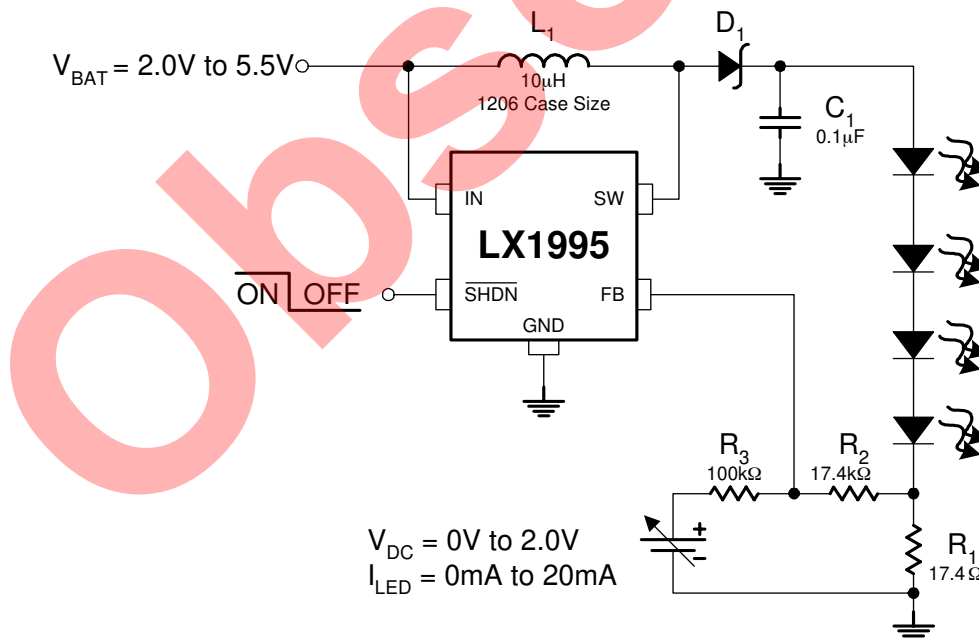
Obso

$V_{BAT}$ = 2.0V to 5.5V

$L_1$
10μH
1206 Case Size

$D_1$

$C_1$
0.1μF

IN
SW
LX1995
$\overline{SHDN}$
FB
GND

$\overline{ON}$ OFF

$R_3$
100kΩ

$R_2$
17.4kΩ

$R_1$
17.4 Ω

+
-

$V_{DC}$ = 0V to 2.0V
$I_{LED}$ = 0mA to 20mA